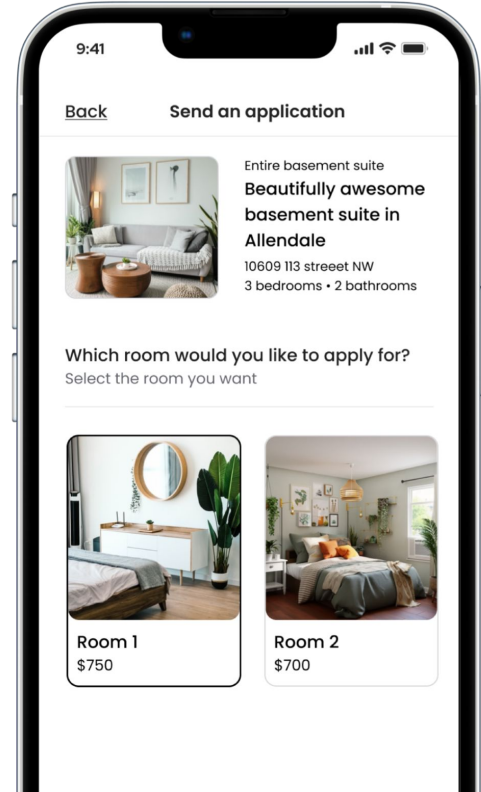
9:41

Back

Send an application

Entire basement suite

Beautifully awesome basement suite in Allendale

10609 113 streeet NW
3 bedrooms • 2 bathrooms

Which room would you like to apply for?
Select the room you want

Room 1
$750

Room 2
$700